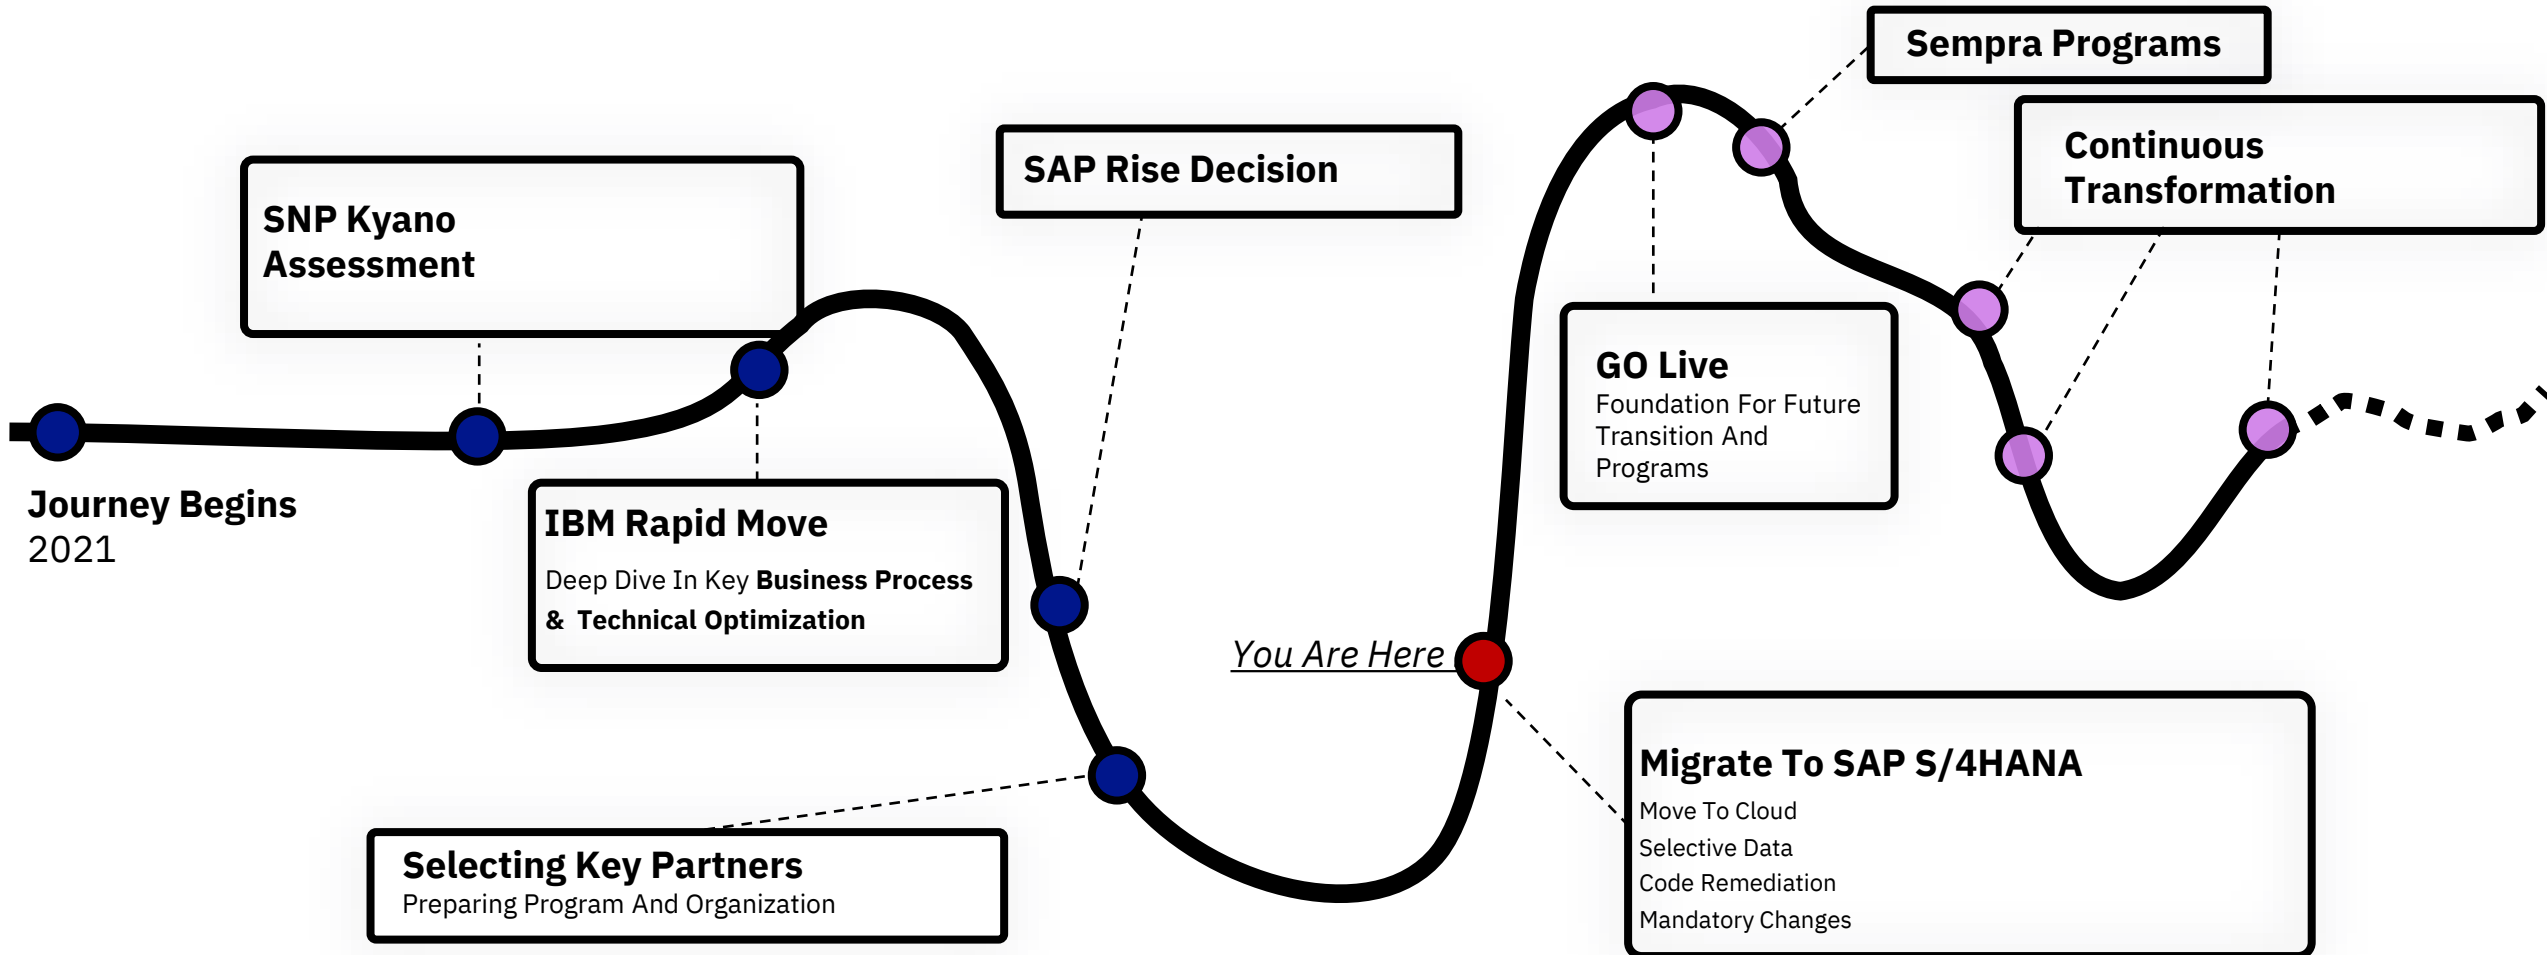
Journey Begins
2021

SNP Kyano Assessment

IBM Rapid Move
Deep Dive In Key **Business Process & Technical Optimization**

SAP Rise Decision

Selecting Key Partners
Preparing Program And Organization

You Are Here

Migrate To SAP S/4HANA
Move To Cloud
Selective Data
Code Remediation
Mandatory Changes

GO Live
Foundation For Future Transition And Programs

Sempra Programs

Continuous Transformation